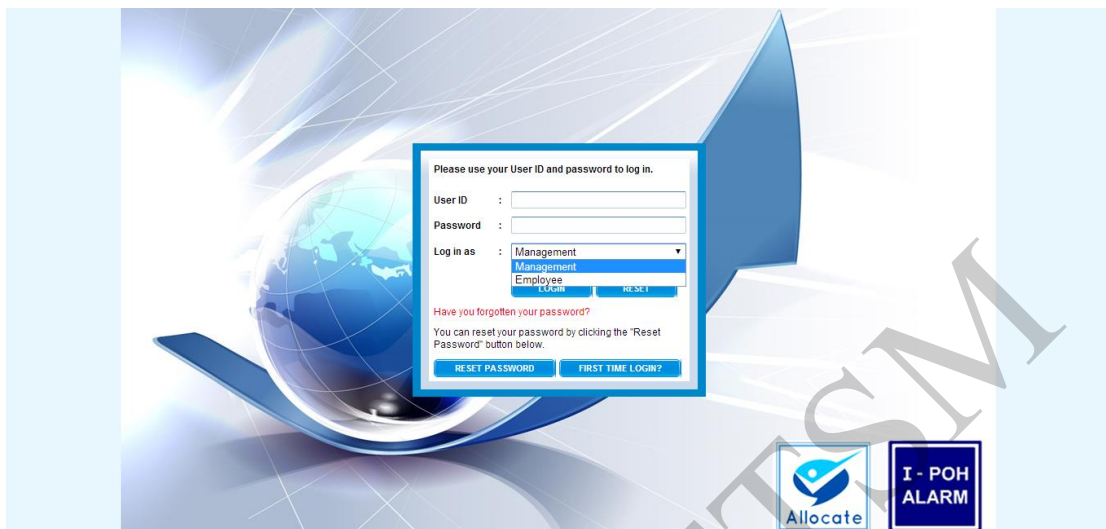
Please use your User ID and password to log in.

User ID :

Password :

Log in as : Management

Management

Employee

LOGIN RESET

Have you forgotten your password?

You can reset your password by clicking the "Reset Password" button below.

RESET PASSWORD FIRST TIME LOGIN?

Allocate

I - POH ALARM

TSM